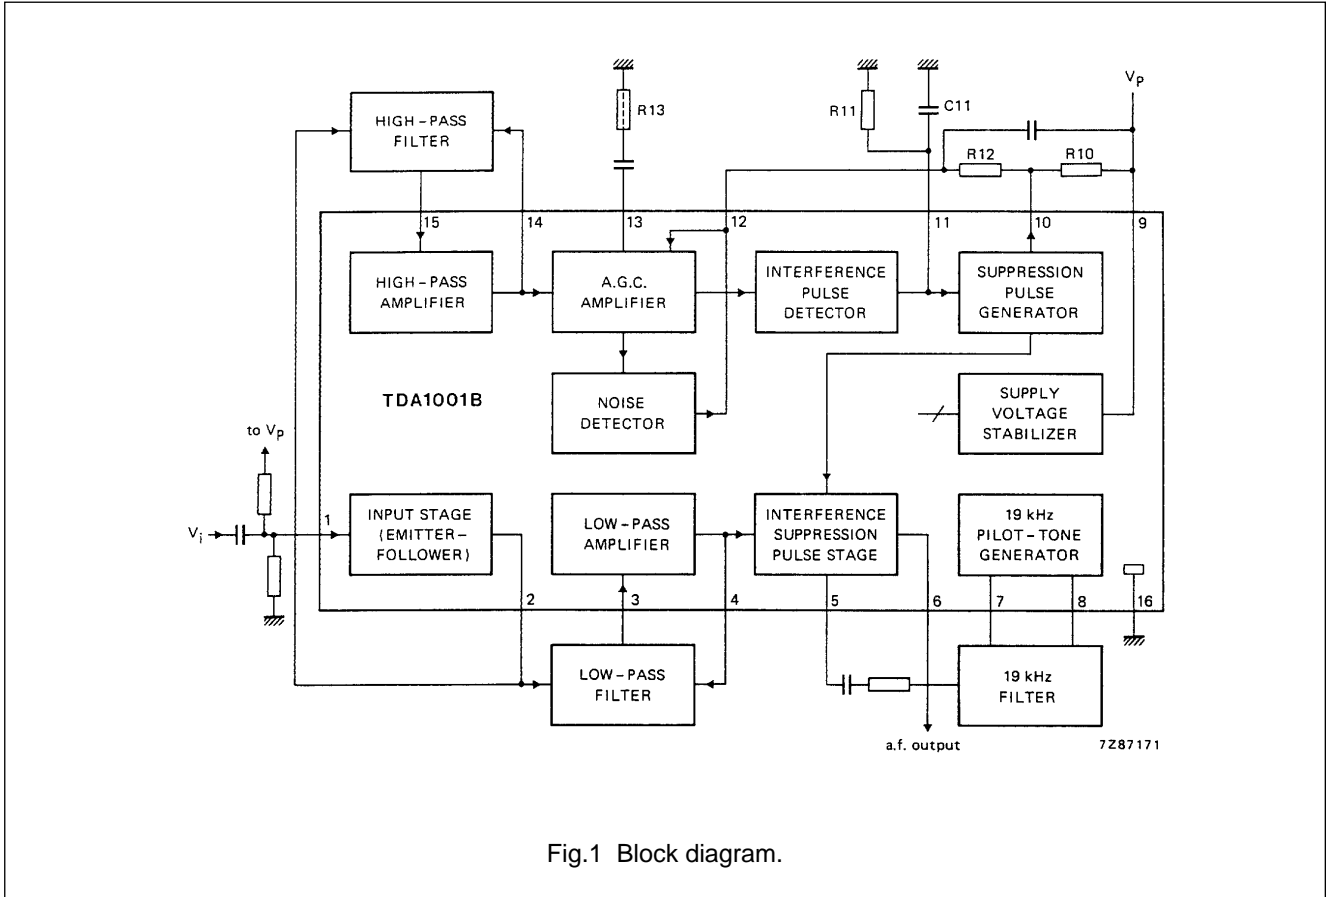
HIGH-PASS FILTER

R13

R11

C11

$V_P$

R12

R10

15

14

13

12

11

10

9

HIGH-PASS AMPLIFIER

A.G.C. AMPLIFIER

INTERFERENCE PULSE DETECTOR

SUPPRESSION PULSE GENERATOR

TDA1001B

NOISE DETECTOR

SUPPLY VOLTAGE STABILIZER

to $V_P$

$V_i$

1

INPUT STAGE (EMITTER-FOLLOWER)

LOW-PASS AMPLIFIER

INTERFERENCE SUPPRESSION PULSE STAGE

19 kHz PILOT-TONE GENERATOR

2

3

4

5

6

7

8

16

LOW-PASS FILTER

19 kHz FILTER

a.f. output

7Z87171

Fig.1 Block diagram.